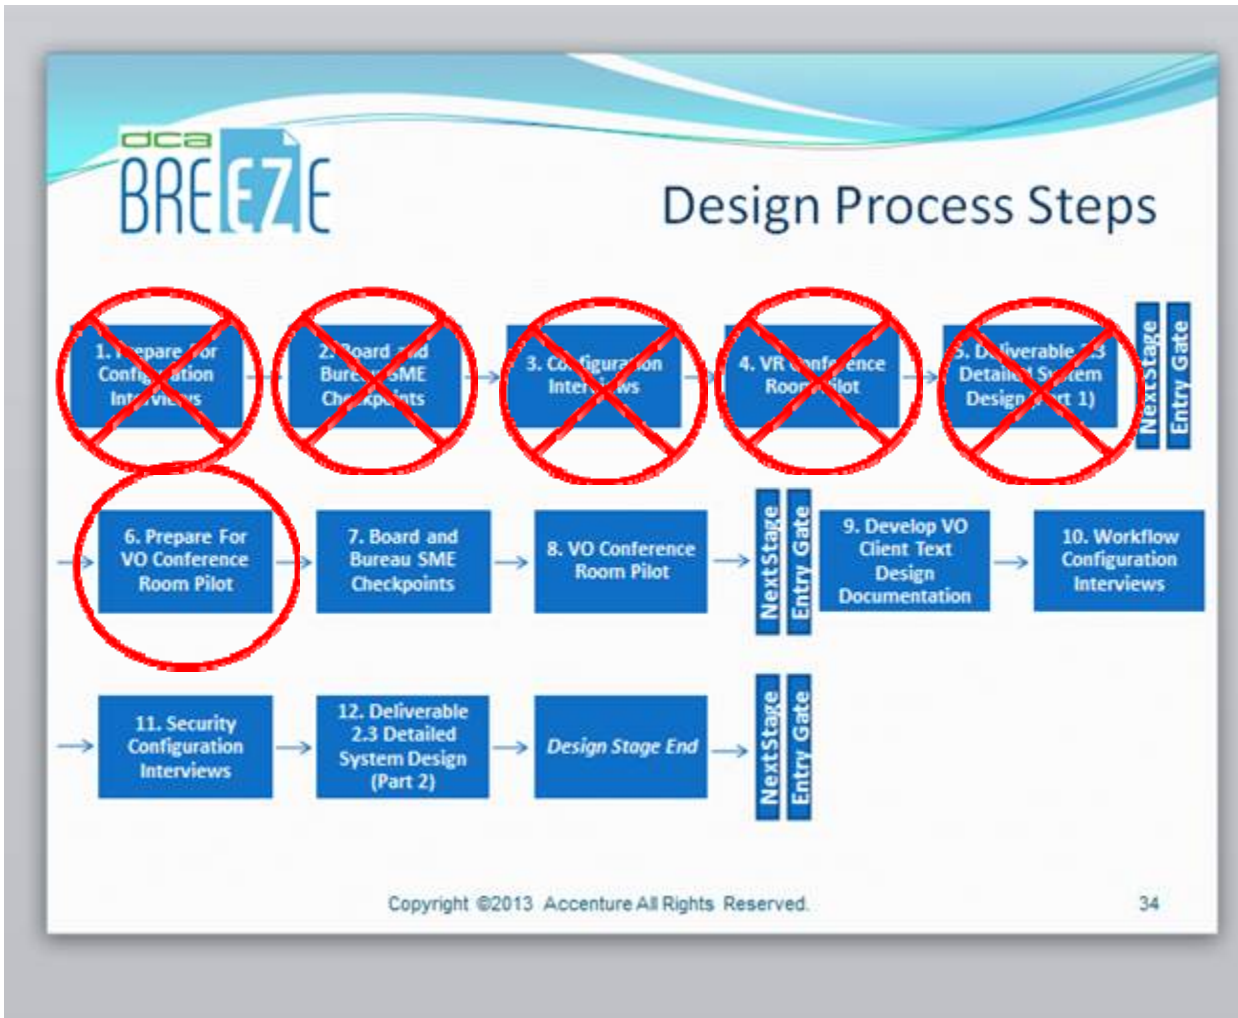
dca BREEZE

Design Process Steps

1. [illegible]epare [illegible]or Confi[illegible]ation Int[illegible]views

2. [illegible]oard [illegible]d Bure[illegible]SME Ch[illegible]kp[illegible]nts

3. Co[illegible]figura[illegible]on Inter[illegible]ws

4. VR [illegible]onf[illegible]ence Roo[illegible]ilot

5. D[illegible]liverable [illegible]3 Detai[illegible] S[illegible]tem Design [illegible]rt 1)

NextStage Entry Gate

6. Prepare For VO Conference Room Pilot

7. Board and Bureau SME Checkpoints

8. VO Conference Room Pilot

NextStage Entry Gate

9. Develop VO Client Text Design Documentation

10. Workflow Configuration Interviews

11. Security Configuration Interviews

12. Deliverable 2.3 Detailed System Design (Part 2)

Design Stage End

NextStage Entry Gate

Copyright ©2013 Accenture All Rights Reserved.

34